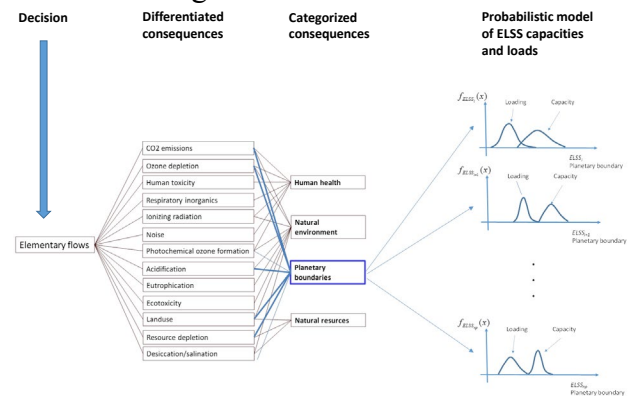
Decision

Differentiated consequences

Categorized consequences

Probabilistic model of ELSS capacities and loads

Elementary flows

CO2 emissions
Ozone depletion
Human toxicity
Respiratory inorganics
Ionizing radiation
Noise
Photochemical ozone formation
Acidification
Eutrophication
Ecotoxicity
Landuse
Resource depletion
Desiccation/salination

Human health

Natural environment

Planetary boundaries

Natural resurces

$f_{ELSS_1}(x)$
Loading
Capacity
$ELSS_1$
Planetary boundary

$f_{ELSS_{i+1}}(x)$
Loading
Capacity
$ELSS_{i+1}$
Planetary boundary

$f_{ELSS_N}(x)$
Loading
Capacity
$ELSS_N$
Planetary boundary